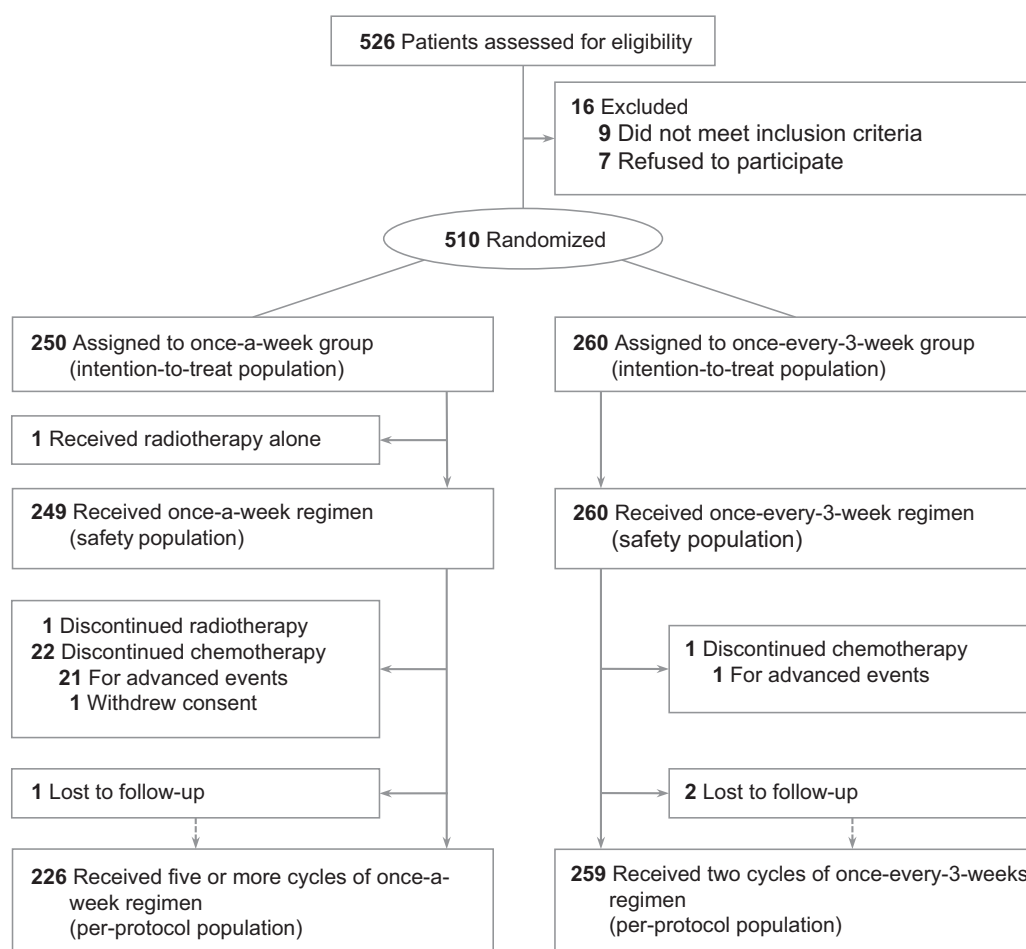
526 Patients assessed for eligibility

16 Excluded
9 Did not meet inclusion criteria
7 Refused to participate

510 Randomized

250 Assigned to once-a-week group (intention-to-treat population)

260 Assigned to once-every-3-week group (intention-to-treat population)

1 Received radiotherapy alone

249 Received once-a-week regimen (safety population)

260 Received once-every-3-week regimen (safety population)

1 Discontinued radiotherapy
22 Discontinued chemotherapy
21 For advanced events
1 Withdrew consent

1 Discontinued chemotherapy
1 For advanced events

1 Lost to follow-up

2 Lost to follow-up

226 Received five or more cycles of once-a-week regimen (per-protocol population)

259 Received two cycles of once-every-3-weeks regimen (per-protocol population)